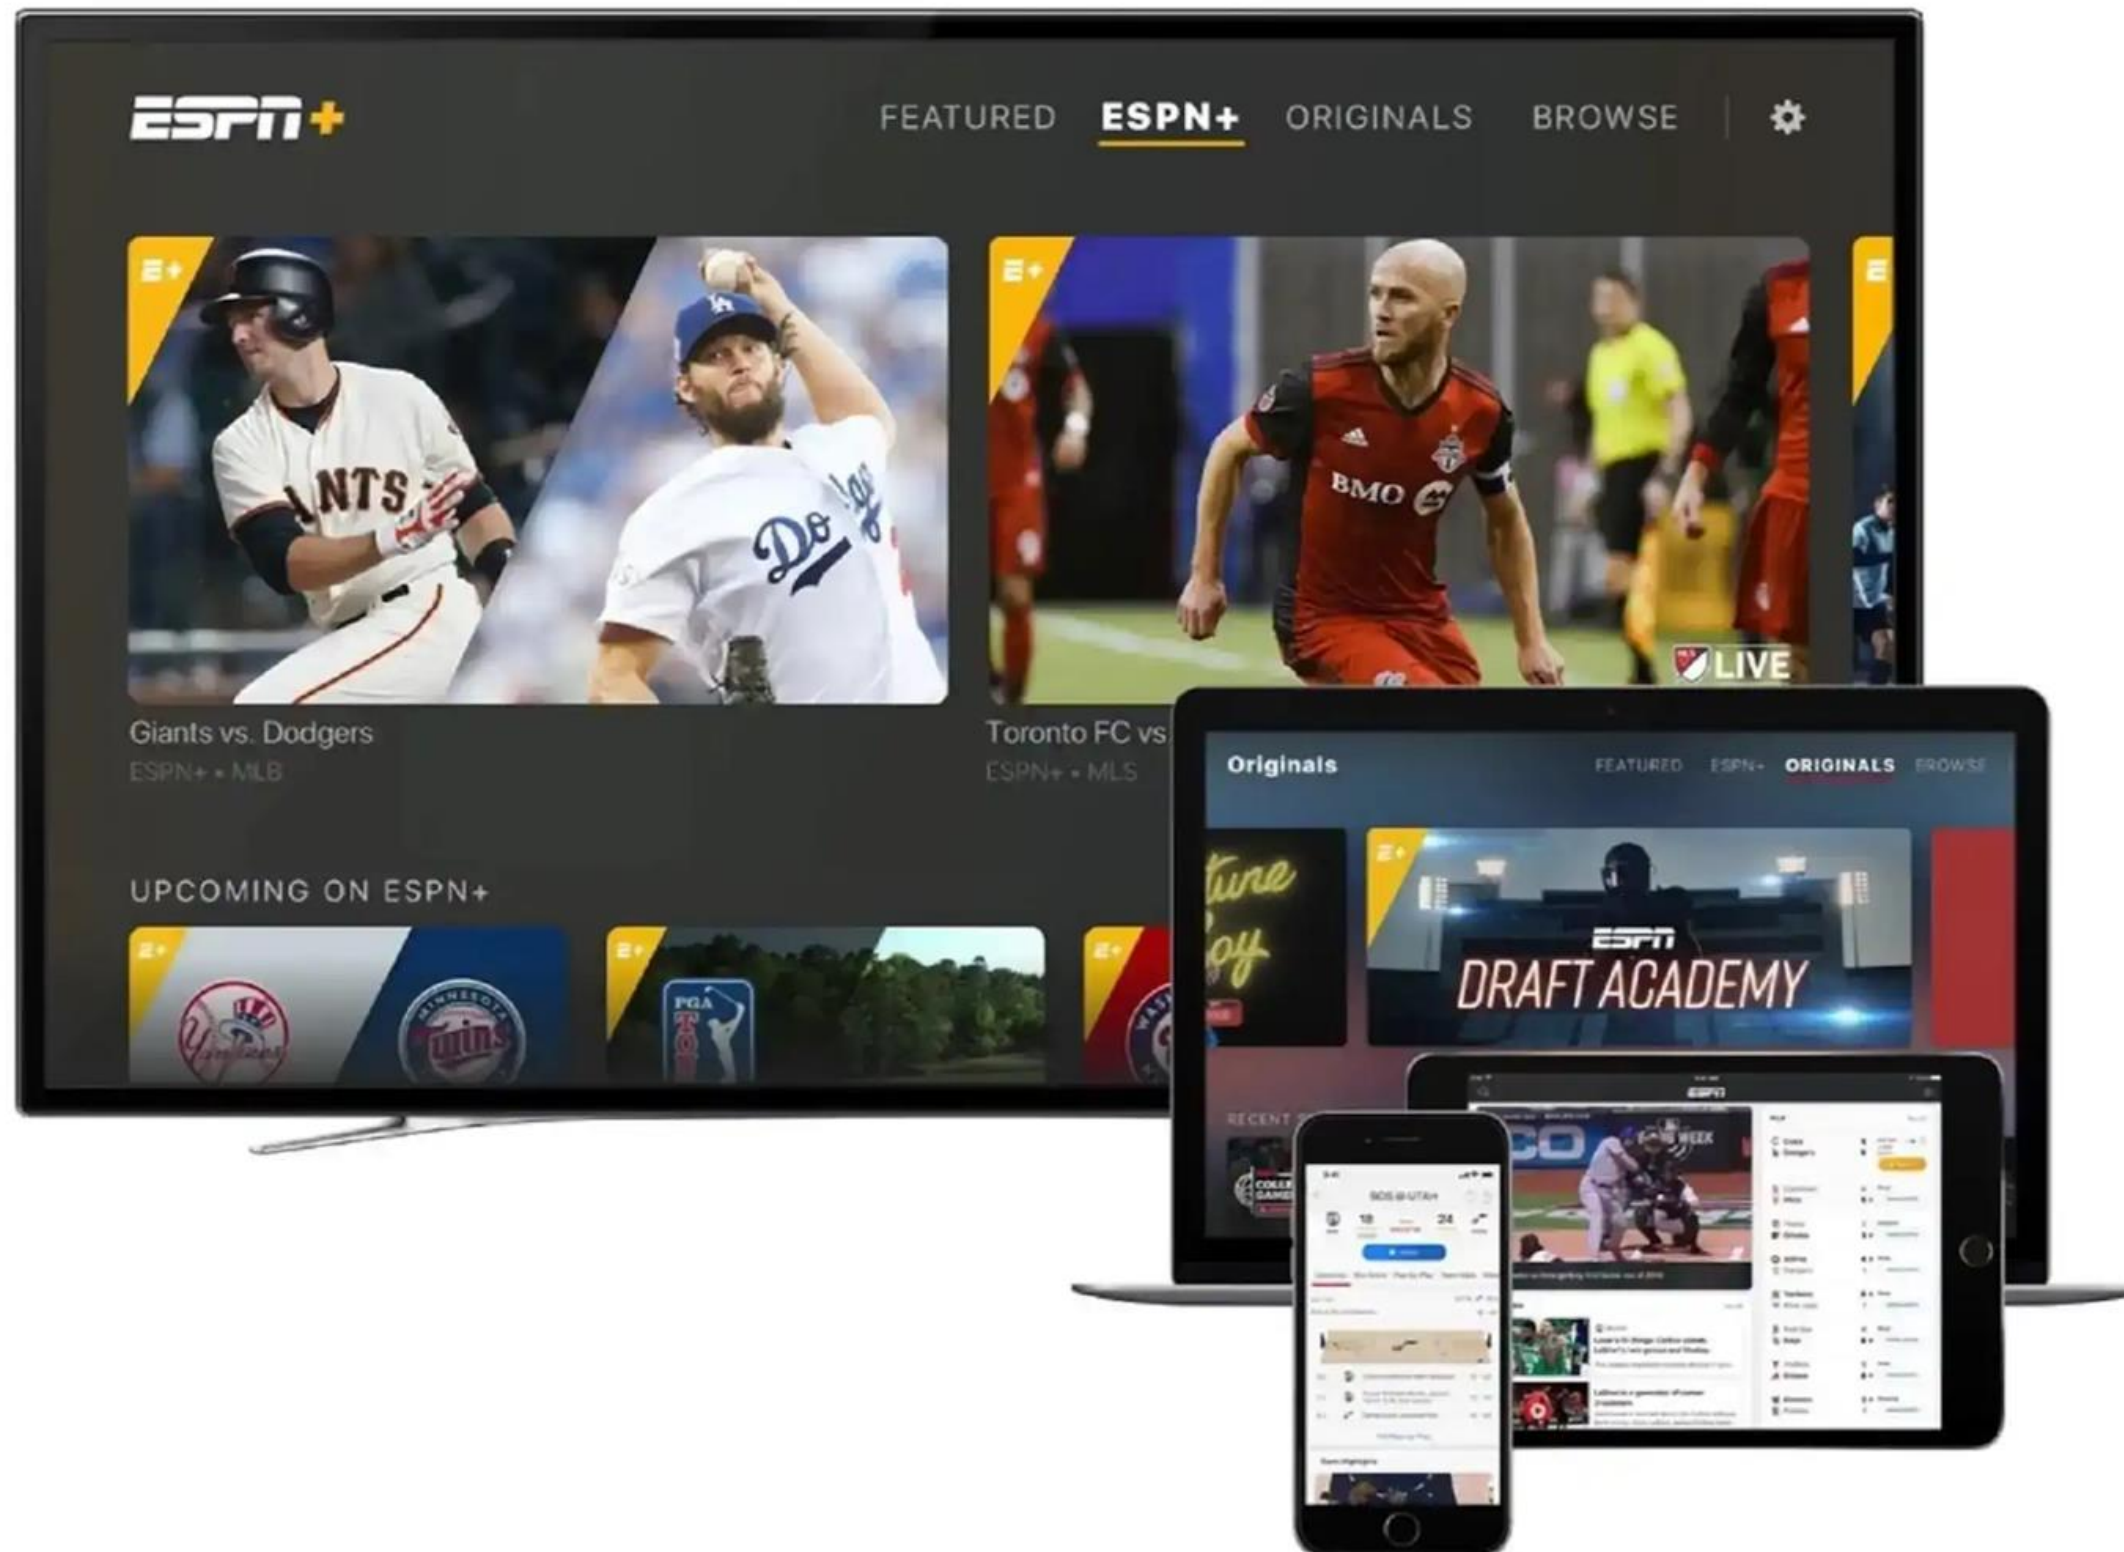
ESPN+

FEATURED ESPN+ ORIGINALS BROWSE

E+

ANTS

Do

E+

BMO

LIVE

Giants vs. Dodgers
ESPN+ • MLB

Toronto FC vs
ESPN+ • MLS

UPCOMING ON ESPN+

E+

Yankees

MINNESOTA Twins

E+

PGA TOUR

E+

Originals

FEATURED ESPN+ ORIGINALS BROWSE

E+

ESPN

DRAFT ACADEMY

RECENT

ESPN

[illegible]

BOS @ UTAH

18

24